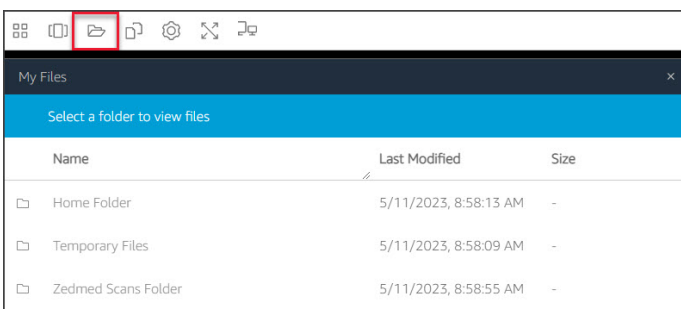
My Files

×

Select a folder to view files

| Name | Last Modified | Size |
|---|---|---|
| Home Folder | 5/11/2023, 8:58:13 AM | - |
| Temporary Files | 5/11/2023, 8:58:09 AM | - |
| Zedmed Scans Folder | 5/11/2023, 8:58:55 AM | - |